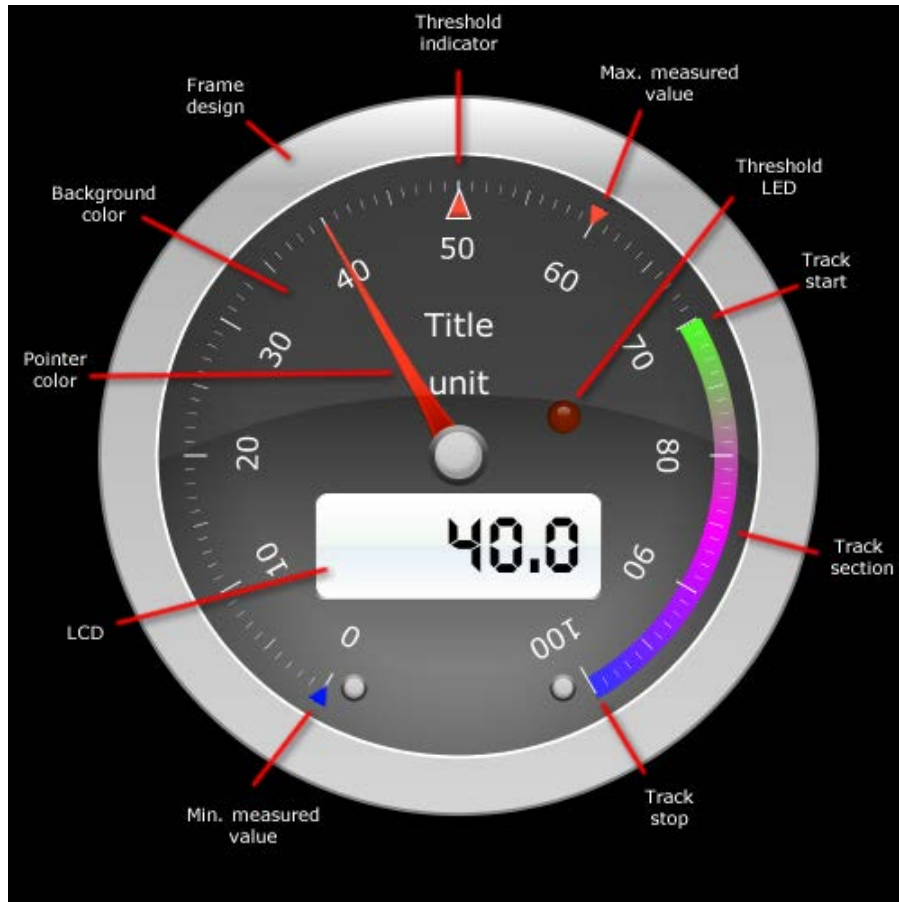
Threshold indicator

Frame design

Max. measured value

Threshold LED

Background color

Track start

Pointer color

50

40

60

30

70

20

80

10

90

0

100

Title

unit

40.0

Track section

LCD

Min. measured value

Track stop